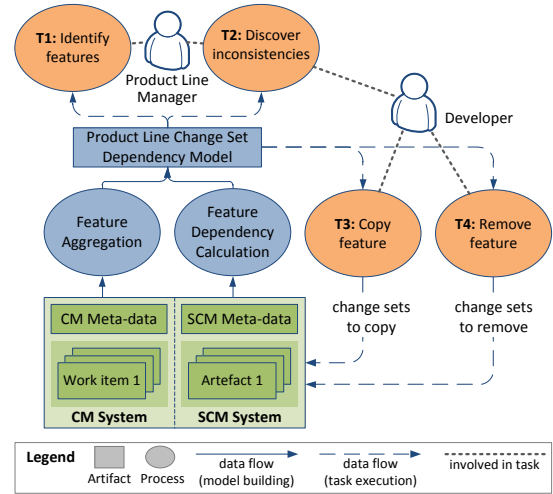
T1: Identify features

T2: Discover inconsistencies

Product Line Manager

Developer

Product Line Change Set Dependency Model

Feature Aggregation

Feature Dependency Calculation

T3: Copy feature

T4: Remove feature

change sets to copy

change sets to remove

CM Meta-data

SCM Meta-data

Work item 1

Artefact 1

CM System

SCM System

Legend

Artifact

Process

data flow (model building)

data flow (task execution)

involved in task